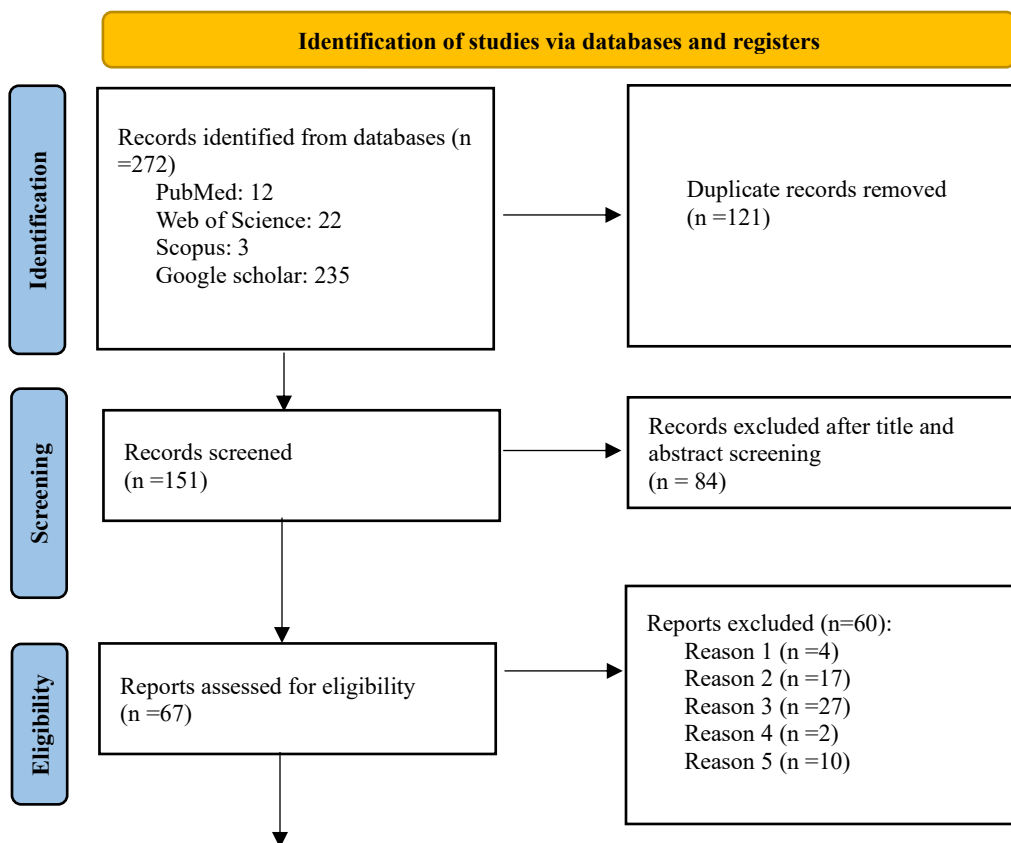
Identification of studies via databases and registers

Identification

Records identified from databases (n =272)
PubMed: 12
Web of Science: 22
Scopus: 3
Google scholar: 235

Duplicate records removed
(n =121)

Screening

Records screened
(n =151)

Records excluded after title and abstract screening
(n = 84)

Eligibility

Reports assessed for eligibility
(n =67)

Reports excluded (n=60):
Reason 1 (n =4)
Reason 2 (n =17)
Reason 3 (n =27)
Reason 4 (n =2)
Reason 5 (n =10)